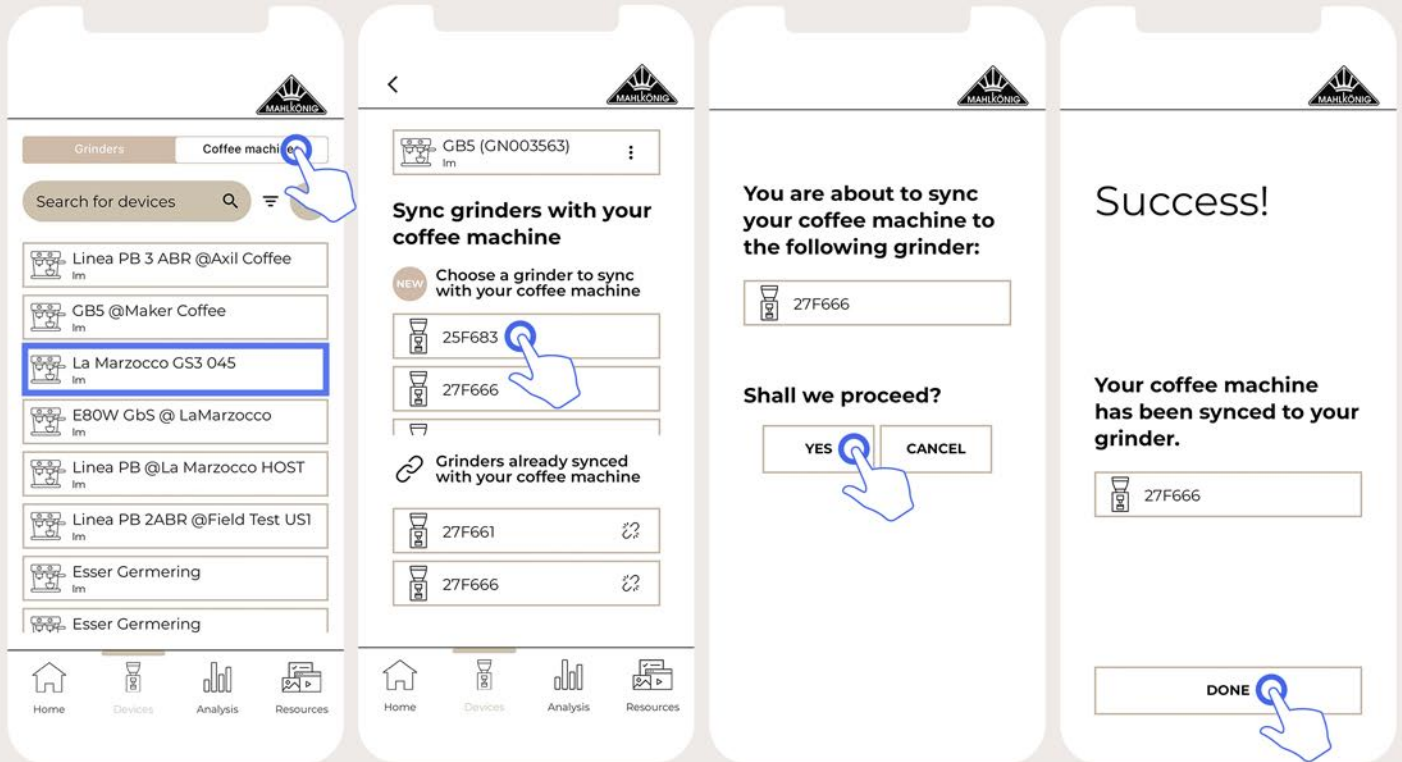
MAHLKÖNIG

Grinders Coffee machi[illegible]

Search for devices

Linea PB 3 ABR @Axil Coffee
lm

GB5 @Maker Coffee
lm

La Marzocco GS3 045
lm

E80W GbS @ LaMarzocco
lm

Linea PB @La Marzocco HOST
lm

Linea PB 2ABR @Field Test US1
lm

Esser Germering
lm

Esser Germering

Home Devices Analysis Resources

<

MAHLKÖNIG

GB5 (GN003563)
lm

Sync grinders with your coffee machine

NEW Choose a grinder to sync with your coffee machine

25F683

27F666

Grinders already synced with your coffee machine

27F661

27F666

Home Devices Analysis Resources

MAHLKÖNIG

You are about to sync your coffee machine to the following grinder:

27F666

Shall we proceed?

YES CANCEL

MAHLKÖNIG

Success!

Your coffee machine has been synced to your grinder.

27F666

DONE